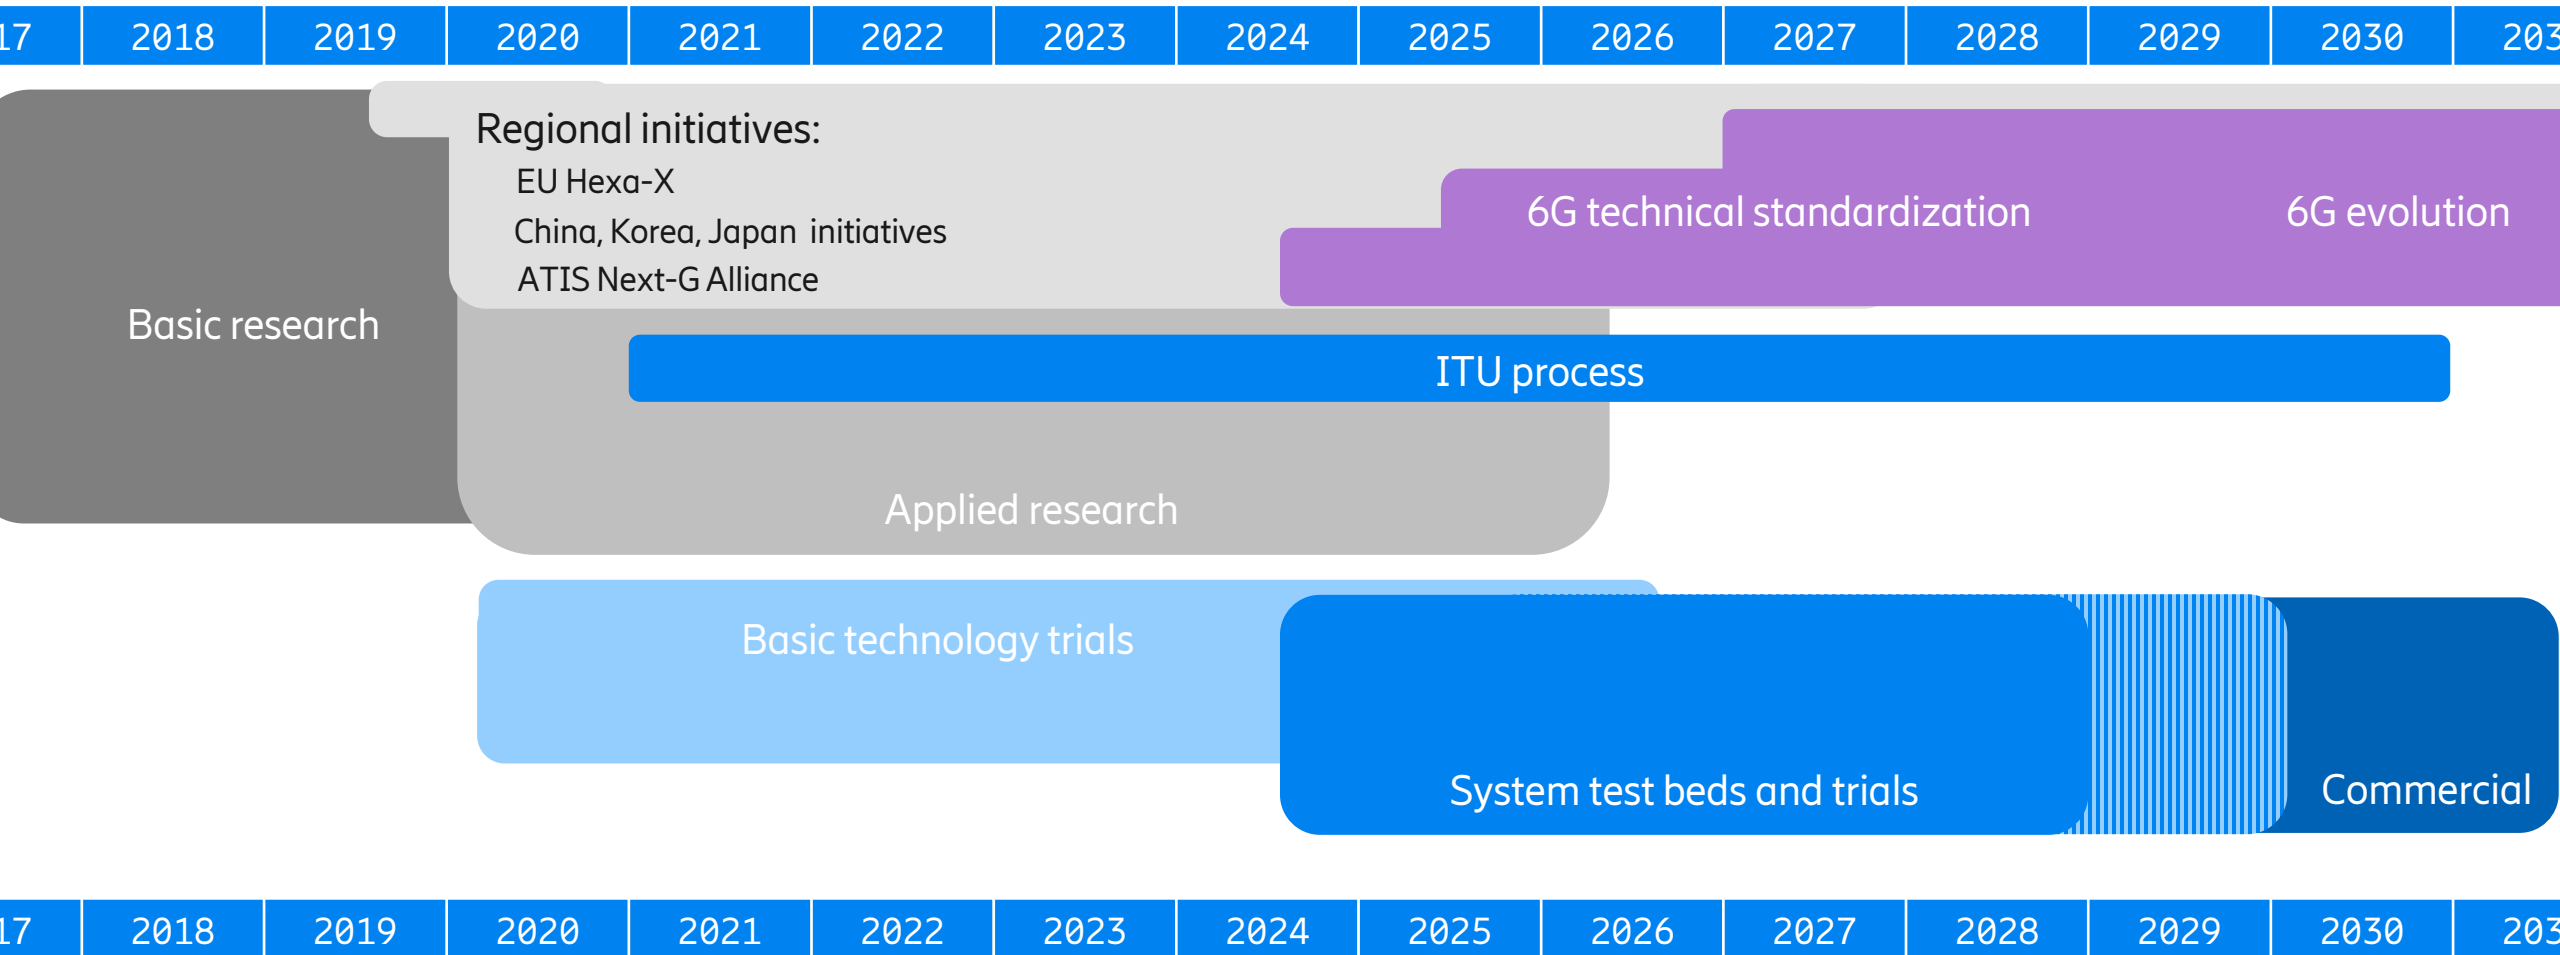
| 17 | 2018 | 2019 | 2020 | 2021 | 2022 | 2023 | 2024 | 2025 | 2026 | 2027 | 2028 | 2029 | 2030 | 203 |
|---|---|---|---|---|---|---|---|---|---|---|---|---|---|---|

Regional initiatives:
EU Hexa-X
China, Korea, Japan initiatives
ATIS Next-G Alliance

6G technical standardization

6G evolution

Basic research

ITU process

Applied research

Basic technology trials

System test beds and trials

Commercial

| 17 | 2018 | 2019 | 2020 | 2021 | 2022 | 2023 | 2024 | 2025 | 2026 | 2027 | 2028 | 2029 | 2030 | 203 |
|---|---|---|---|---|---|---|---|---|---|---|---|---|---|---|